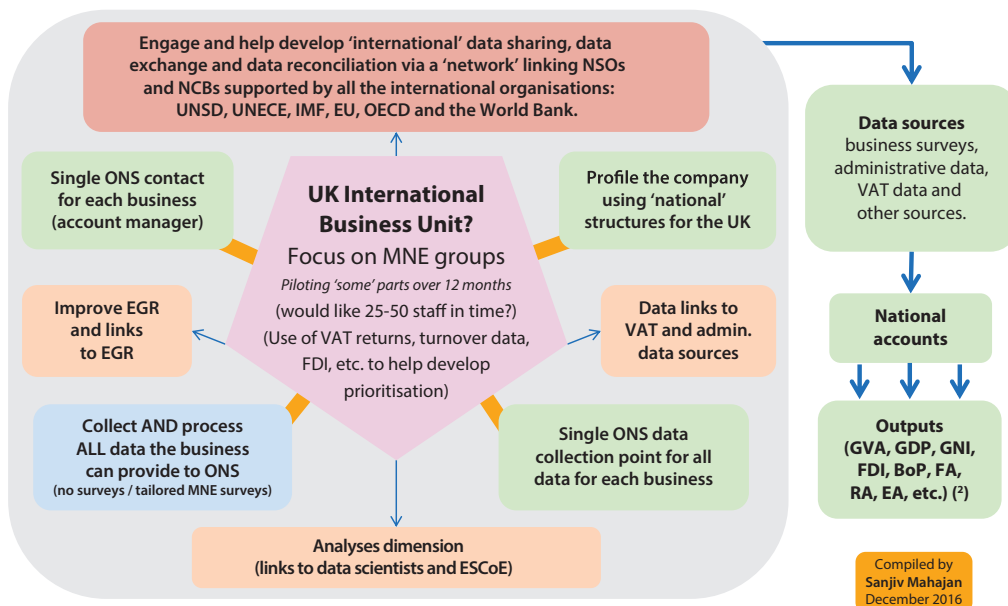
Engage and help develop 'international' data sharing, data exchange and data reconciliation via a 'network' linking NSOs and NCBs supported by all the international organisations: UNSD, UNECE, IMF, EU, OECD and the World Bank.

Single ONS contact for each business (account manager)

Profile the company using 'national' structures for the UK

UK International Business Unit?

Focus on MNE groups

Piloting 'some' parts over 12 months

(would like 25-50 staff in time?)

(Use of VAT returns, turnover data, FDI, etc. to help develop prioritisation)

Improve EGR and links to EGR

Data links to VAT and admin. data sources

Collect AND process ALL data the business can provide to ONS

(no surveys / tailored MNE surveys)

Single ONS data collection point for all data for each business

Analyses dimension (links to data scientists and ESCoE)

Data sources

business surveys, administrative data, VAT data and other sources.

National accounts

Outputs (GVA, GDP, GNI, FDI, BoP, FA, RA, EA, etc.) (²)

Compiled by Sanjiv Mahajan December 2016